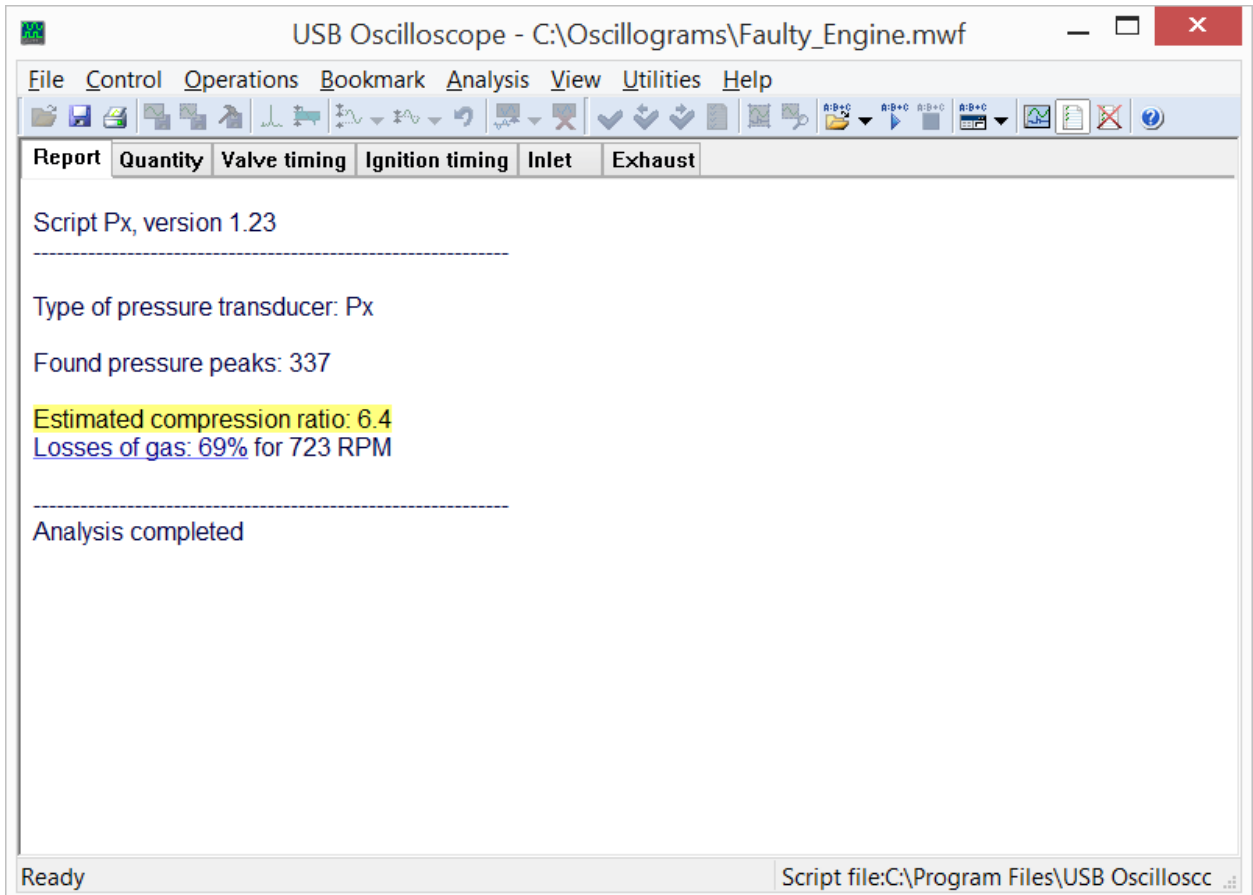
USB Oscilloscope - C:\Oscillograms\Faulty_Engine.mwf

File Control Operations Bookmark Analysis View Utilities Help

Report | Quantity | Valve timing | Ignition timing | Inlet | Exhaust

Script Px, version 1.23
------------------------------------------------------------

Type of pressure transducer: Px

Found pressure peaks: 337

Estimated compression ratio: 6.4
Losses of gas: 69% for 723 RPM

------------------------------------------------------------
Analysis completed

Ready

Script file:C:\Program Files\USB Oscillosc